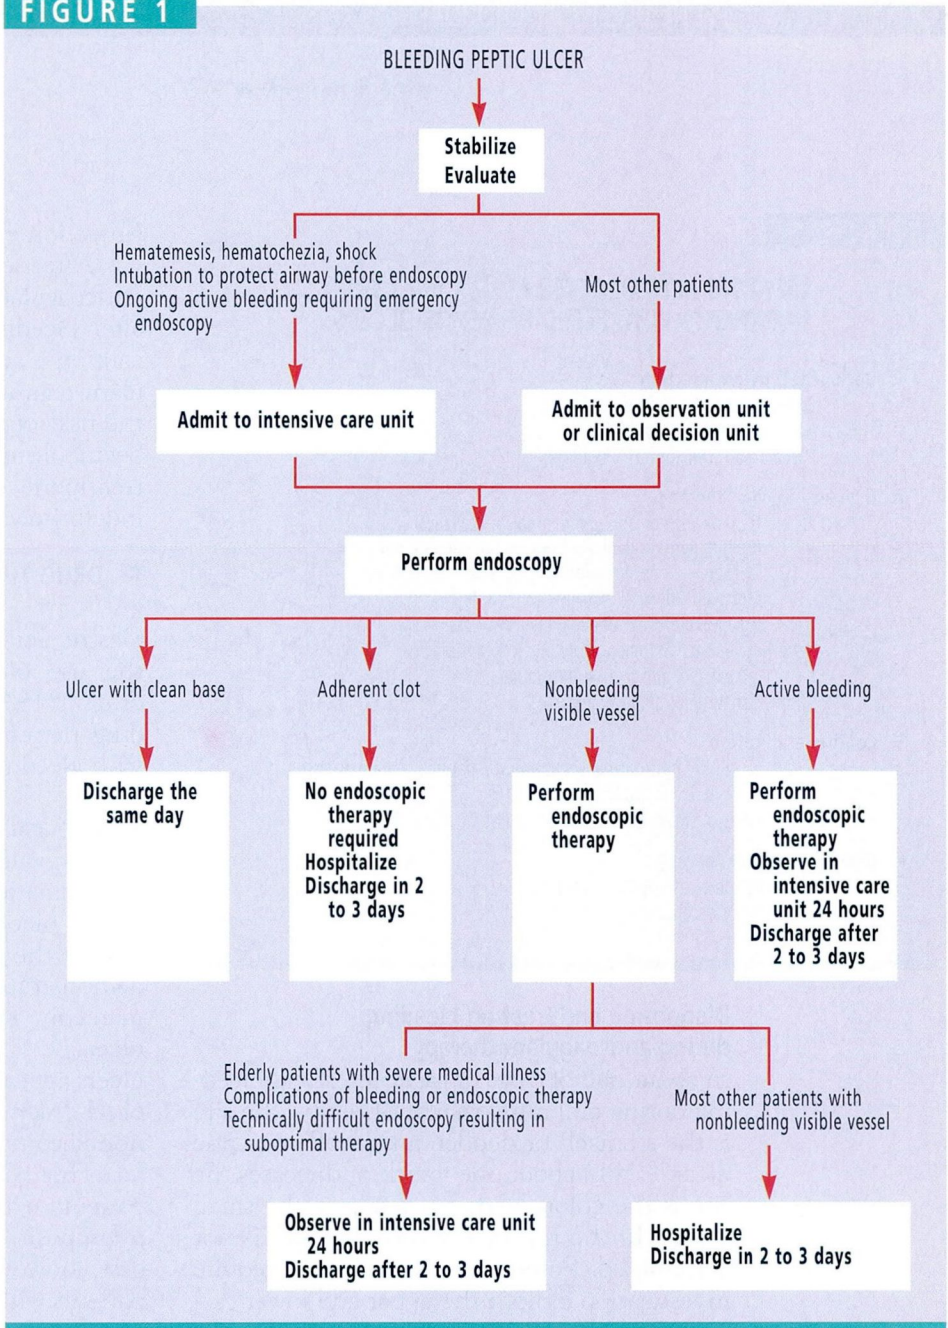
FIGURE 1

BLEEDING PEPTIC ULCER

Stabilize
Evaluate

Hematemesis, hematochezia, shock
Intubation to protect airway before endoscopy
Ongoing active bleeding requiring emergency endoscopy

Most other patients

Admit to intensive care unit

Admit to observation unit or clinical decision unit

Perform endoscopy

Ulcer with clean base

Adherent clot

Nonbleeding visible vessel

Active bleeding

Discharge the same day

No endoscopic therapy required
Hospitalize
Discharge in 2 to 3 days

Perform endoscopic therapy

Perform endoscopic therapy
Observe in intensive care unit 24 hours
Discharge after 2 to 3 days

Elderly patients with severe medical illness
Complications of bleeding or endoscopic therapy
Technically difficult endoscopy resulting in suboptimal therapy

Most other patients with nonbleeding visible vessel

Observe in intensive care unit 24 hours
Discharge after 2 to 3 days

Hospitalize
Discharge in 2 to 3 days